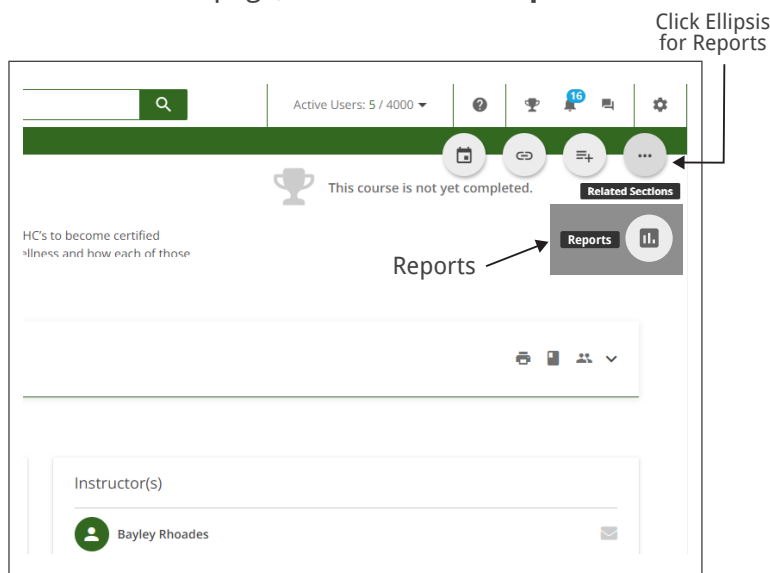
Click Ellipsis for Reports

Active Users: 5 / 4000

16

This course is not yet completed.

Related Sections

HC's to become certified
ellness and how each of those

Reports

Reports

Instructor(s)

Bayley Rhoades